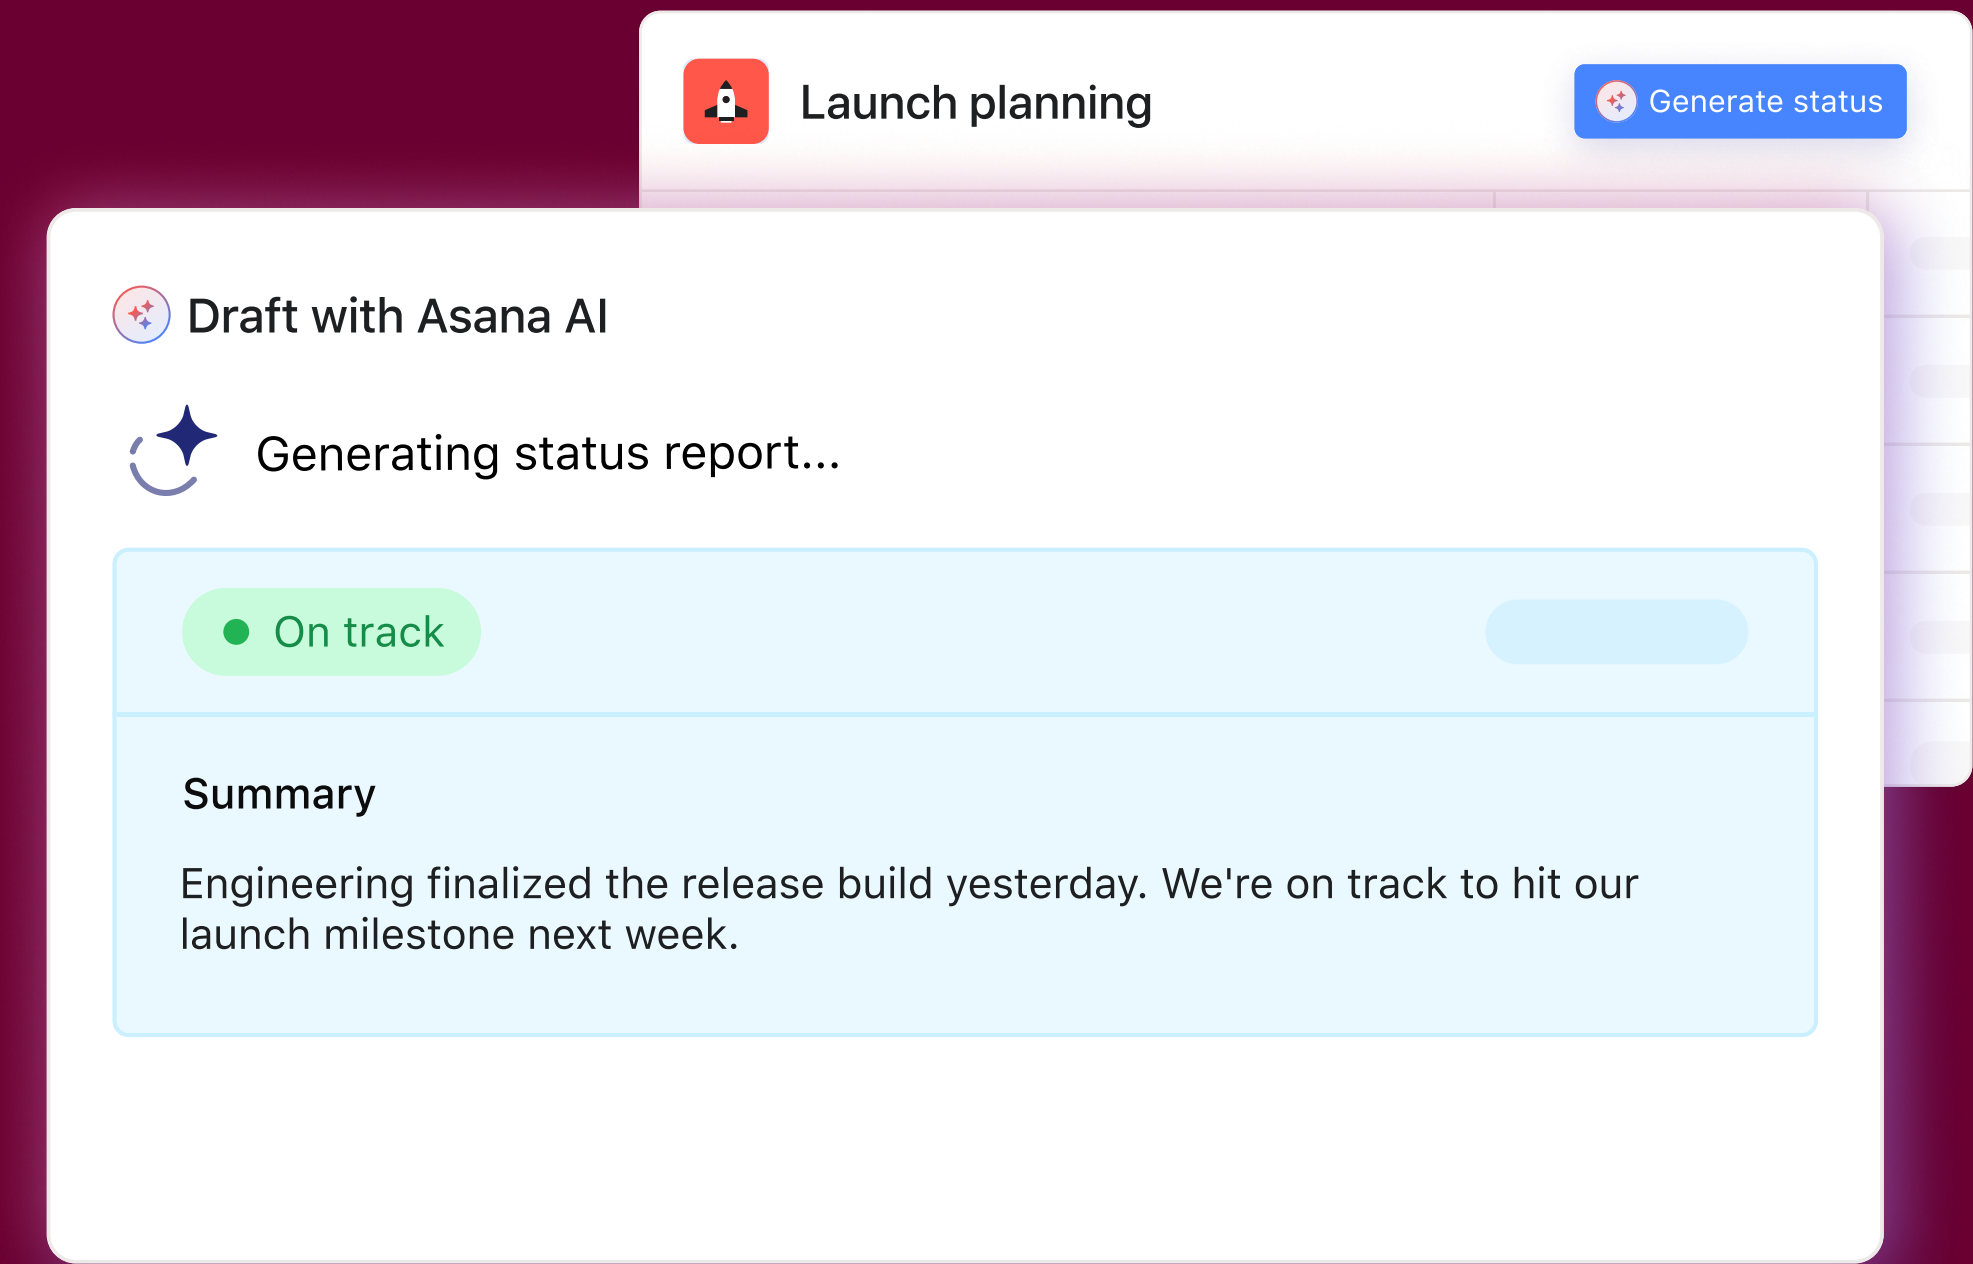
Launch planning

Generate status

Draft with Asana AI

Generating status report...

On track

Summary

Engineering finalized the release build yesterday. We're on track to hit our launch milestone next week.